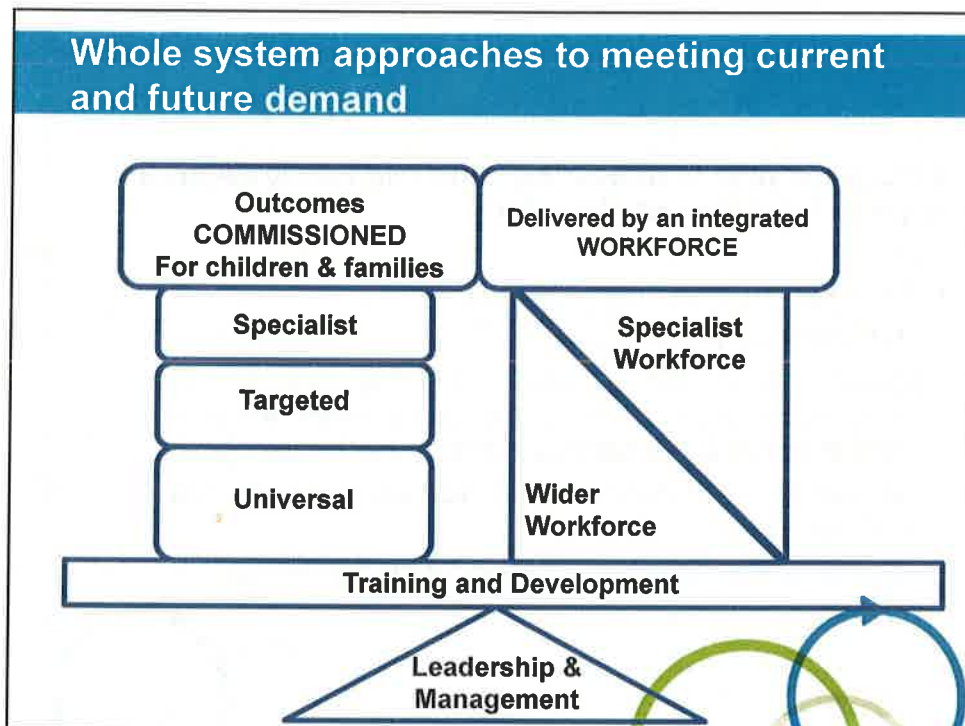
Whole system approaches to meeting current and future demand

Outcomes
COMMISSIONED
For children & families

Specialist

Targeted

Universal

Delivered by an integrated WORKFORCE

Specialist Workforce

Wider Workforce

Training and Development

Leadership & Management